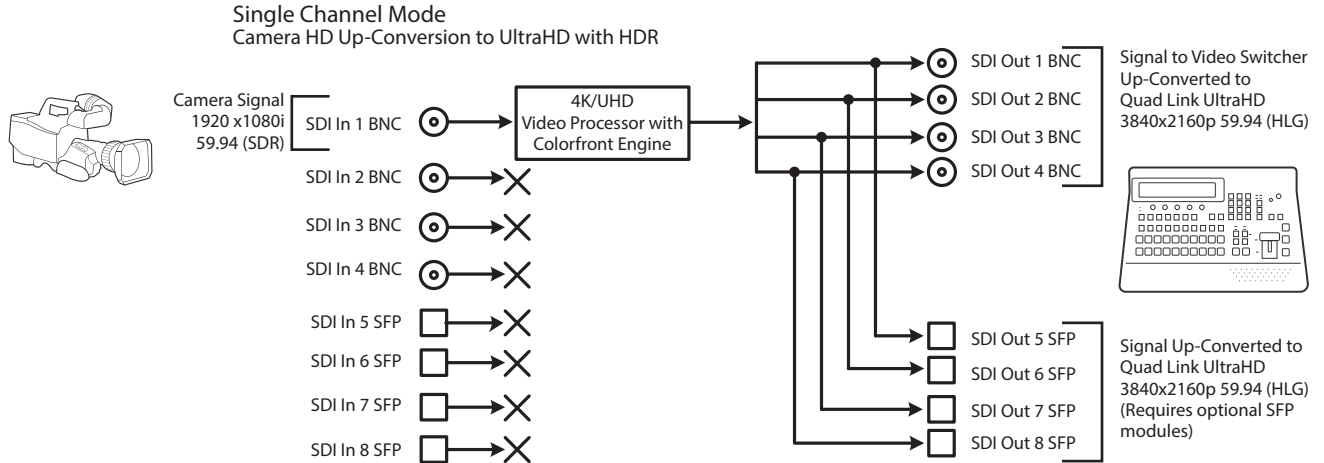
Single Channel Mode
Camera HD Up-Conversion to UltraHD with HDR

Camera Signal
1920 x1080i
59.94 (SDR)

SDI In 1 BNC

4K/UHD
Video Processor with
Colorfront Engine

SDI In 2 BNC
SDI In 3 BNC
SDI In 4 BNC
SDI In 5 SFP
SDI In 6 SFP
SDI In 7 SFP
SDI In 8 SFP

SDI Out 1 BNC
SDI Out 2 BNC
SDI Out 3 BNC
SDI Out 4 BNC

Signal to Video Switcher
Up-Converted to
Quad Link UltraHD
3840x2160p 59.94 (HLG)

SDI Out 5 SFP
SDI Out 6 SFP
SDI Out 7 SFP
SDI Out 8 SFP

Signal Up-Converted to
Quad Link UltraHD
3840x2160p 59.94 (HLG)
(Requires optional SFP
modules)